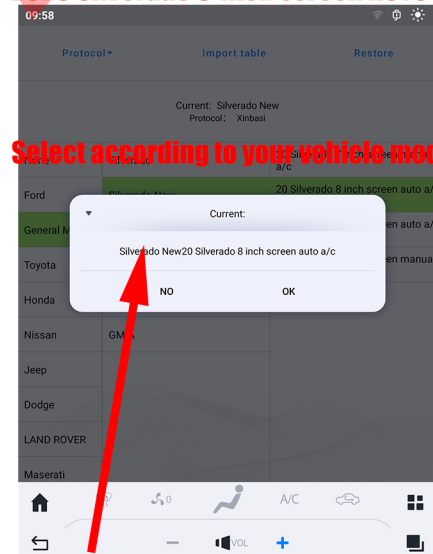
09:58

Protocol▾ Import table Restore

Current: Silverado New
Protocol: Xinbasi

Select according to your vehicle mod

Ford
General M
Toyota
Honda
Nissan
Jeep
Dodge
LAND ROVER
Maserati

Silverado New

GMC

a/c
20 Silverado 8 inch screen auto a/
en auto a/
en manua

Current:
Silverado New20 Silverado 8 inch screen auto a/c
NO OK

0
A/C
VOL